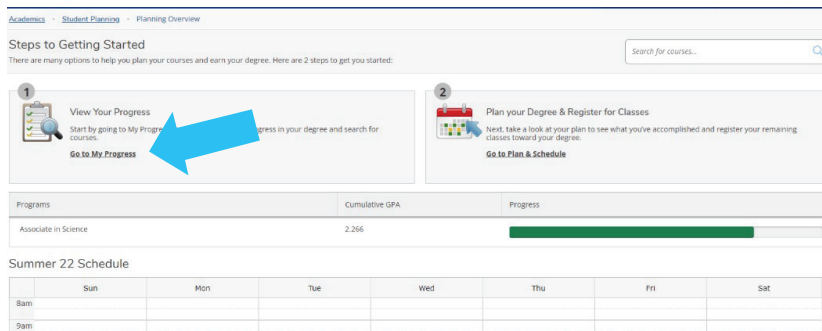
Academics › Student Planning › Planning Overview

Steps to Getting Started

There are many options to help you plan your courses and earn your degree. Here are 2 steps to get you started:

Search for courses...

1

View Your Progress

Start by going to My Progre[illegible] gress in your degree and search for courses.

Go to My Progress

2

Plan your Degree & Register for Classes

Next, take a look at your plan to see what you've accomplished and register your remaining classes toward your degree.

Go to Plan & Schedule

| Programs | Cumulative GPA | Progress |
|---|---|---|
| Associate in Science | 2.266 | |

Summer 22 Schedule

| | Sun | Mon | Tue | Wed | Thu | Fri | Sat |
|---|---|---|---|---|---|---|---|
| 8am | | | | | | | |
| 9am | | | | | | | |